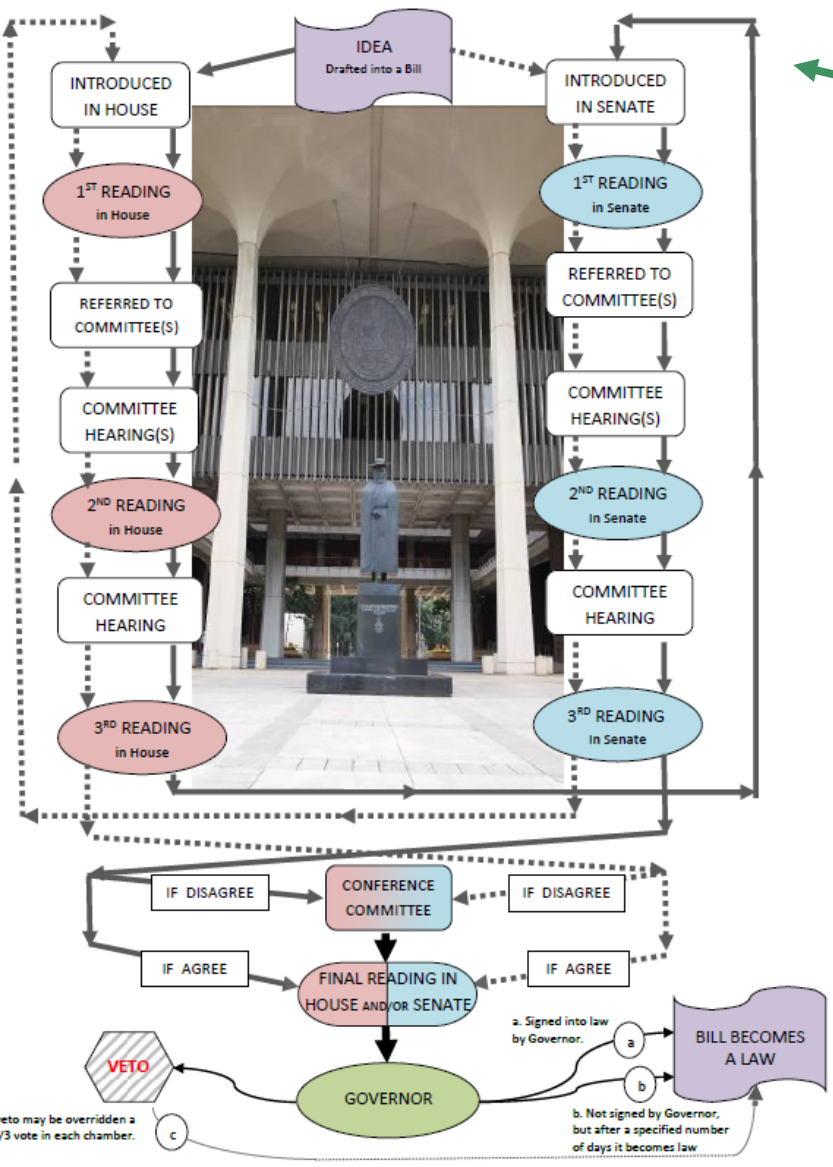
IDEA
Drafted into a Bill

INTRODUCED IN HOUSE

INTRODUCED IN SENATE

1ST READING in House

1ST READING in Senate

REFERRED TO COMMITTEE(S)

REFERRED TO COMMITTEE(S)

COMMITTEE HEARING(S)

COMMITTEE HEARING(S)

2ND READING in House

2ND READING In Senate

COMMITTEE HEARING

COMMITTEE HEARING

3RD READING in House

3RD READING In Senate

IF DISAGREE

CONFERENCE COMMITTEE

IF DISAGREE

IF AGREE

FINAL READING IN HOUSE AND/OR SENATE

IF AGREE

a. Signed into law by Governor.

a

BILL BECOMES A LAW

VETO

GOVERNOR

b

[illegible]eto may be overridden a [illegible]/3 vote in each chamber.

c

b. Not signed by Governor, but after a specified number of days it becomes law